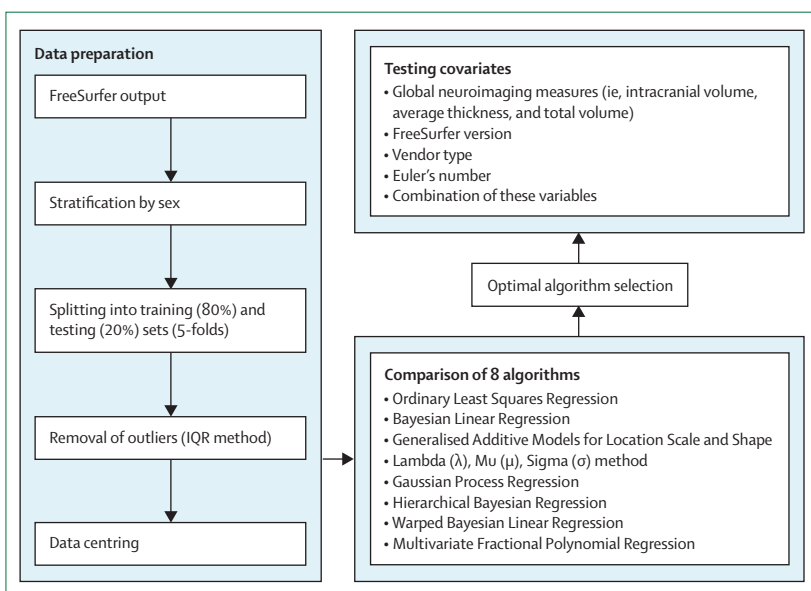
Data preparation

FreeSurfer output

Stratification by sex

Splitting into training (80%) and testing (20%) sets (5-folds)

Removal of outliers (IQR method)

Data centring

Testing covariates
• Global neuroimaging measures (ie, intracranial volume, average thickness, and total volume)
• FreeSurfer version
• Vendor type
• Euler's number
• Combination of these variables

Optimal algorithm selection

Comparison of 8 algorithms
• Ordinary Least Squares Regression
• Bayesian Linear Regression
• Generalised Additive Models for Location Scale and Shape
• Lambda (λ), Mu (μ), Sigma (σ) method
• Gaussian Process Regression
• Hierarchical Bayesian Regression
• Warped Bayesian Linear Regression
• Multivariate Fractional Polynomial Regression